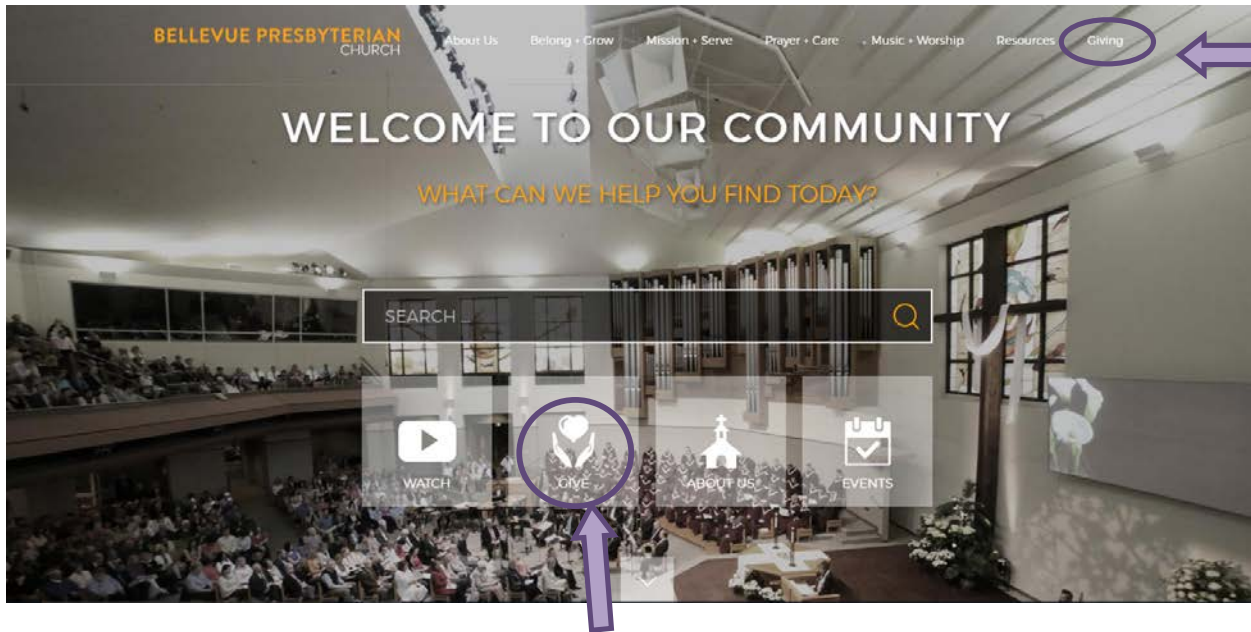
BELLEVUE PRESBYTERIAN CHURCH

About Us Belong + Grow Mission + Serve Prayer + Care Music + Worship Resources Giving

WELCOME TO OUR COMMUNITY

WHAT CAN WE HELP YOU FIND TODAY?

SEARCH ...

WATCH GIVE ABOUT US EVENTS